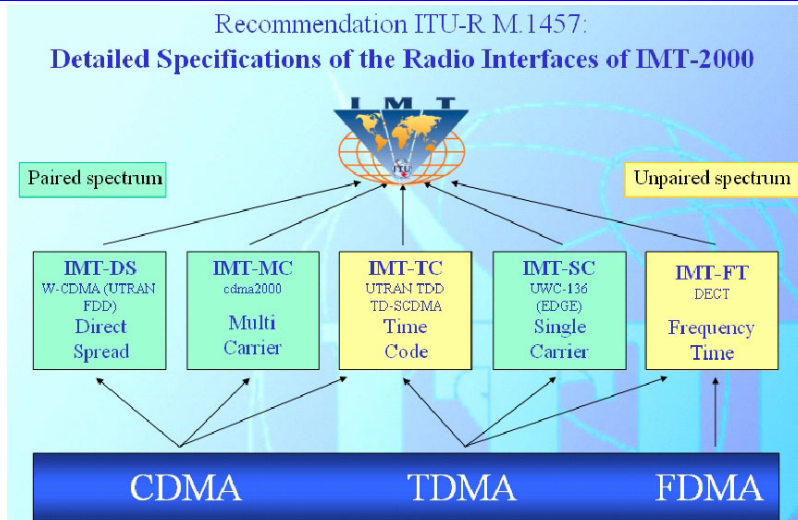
Recommendation ITU-R M.1457:
Detailed Specifications of the Radio Interfaces of IMT-2000

IMT

ITU

Paired spectrum

Unpaired spectrum

IMT-DS
W-CDMA (UTRAN FDD)
Direct Spread

IMT-MC
cdma2000
Multi Carrier

IMT-TC
UTRAN TDD
TD-SCDMA
Time Code

IMT-SC
UWC-136 (EDGE)
Single Carrier

IMT-FT
DECT
Frequency Time

CDMA

TDMA

FDMA